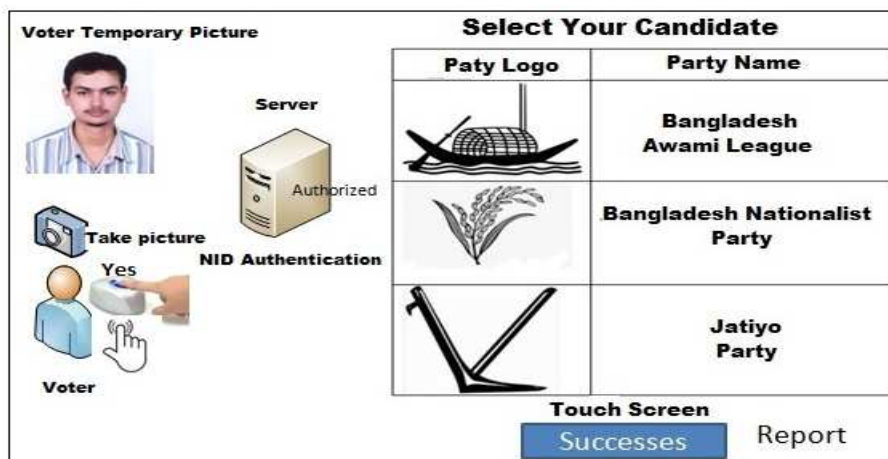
Voter Temporary Picture

Server

Authorized

Take picture

Yes

NID Authentication

Voter

Select Your Candidate

| Paty Logo | Party Name |
|---|---|
| | Bangladesh Awami League |
| | Bangladesh Nationalist Party |
| | Jatiyo Party |

Touch Screen

Successes

Report